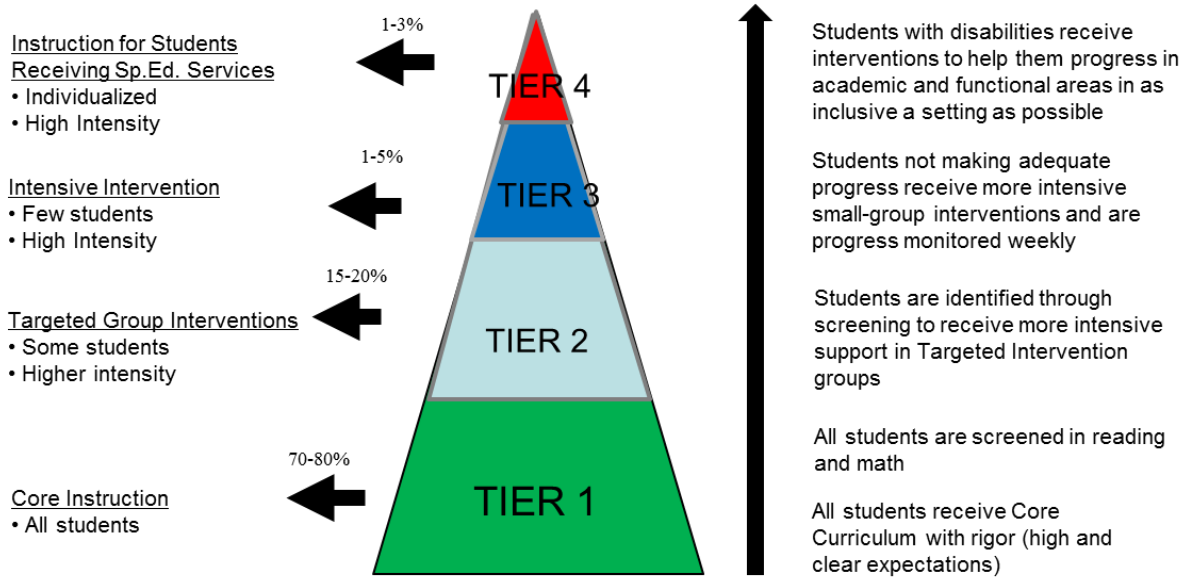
Instruction for Students Receiving Sp.Ed. Services
• Individualized
• High Intensity

1-3%

TIER 4

Students with disabilities receive interventions to help them progress in academic and functional areas in as inclusive a setting as possible

Intensive Intervention
• Few students
• High Intensity

1-5%

TIER 3

Students not making adequate progress receive more intensive small-group interventions and are progress monitored weekly

Targeted Group Interventions
• Some students
• Higher intensity

15-20%

TIER 2

Students are identified through screening to receive more intensive support in Targeted Intervention groups

All students are screened in reading and math

Core Instruction
• All students

70-80%

TIER 1

All students receive Core Curriculum with rigor (high and clear expectations)